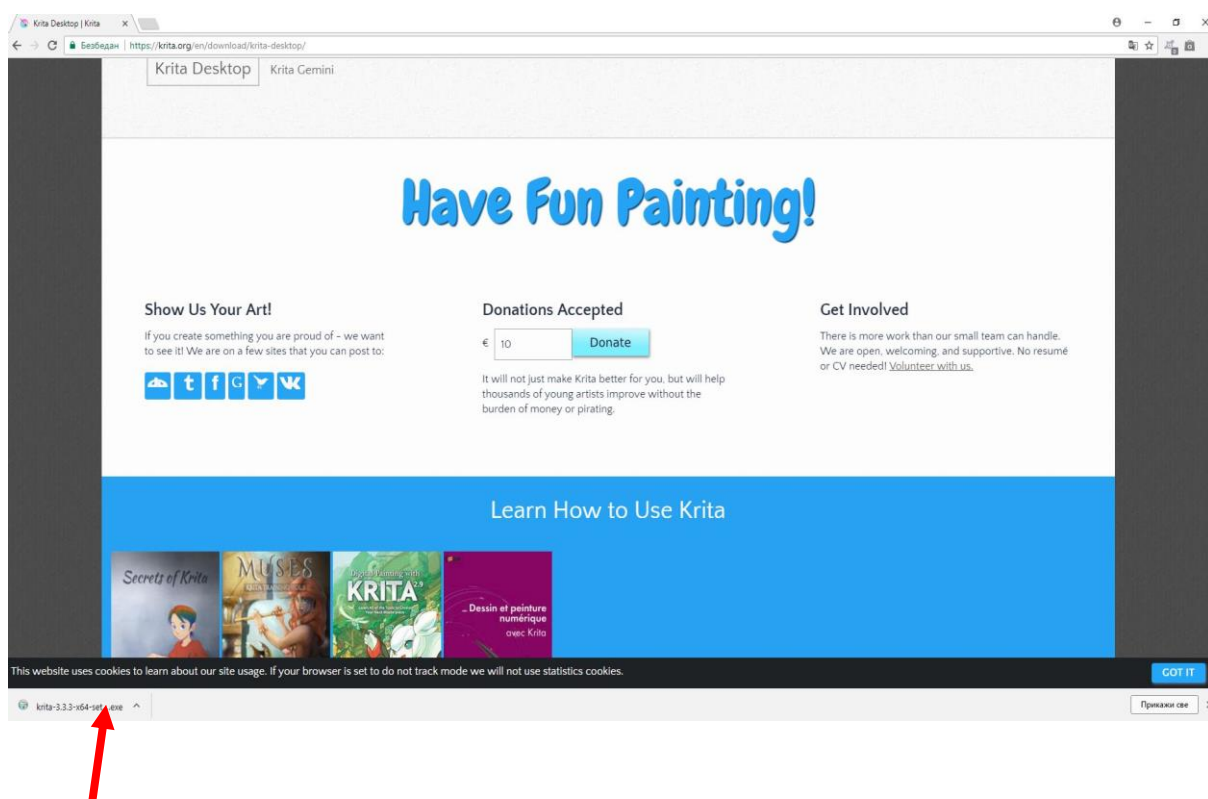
Krita Desktop | Krita ×

Безбедан | https://krita.org/en/download/krita-desktop/

Krita Desktop Krita Gemini

Have Fun Painting!

Show Us Your Art!

If you create something you are proud of - we want to see it! We are on a few sites that you can post to:

Donations Accepted

€ 10 Donate

It will not just make Krita better for you, but will help thousands of young artists improve without the burden of money or pirating.

Get Involved

There is more work than our small team can handle. We are open, welcoming, and supportive. No resumé or CV needed! Volunteer with us.

Learn How to Use Krita

Secrets of Krita

MUSES

Digital Painting with KRITA 2.9

Dessin et peinture numérique avec Krita

This website uses cookies to learn about our site usage. If your browser is set to do not track mode we will not use statistics cookies.

GOT IT

krita-3.3.3-x64-setup.exe

Прикажи све